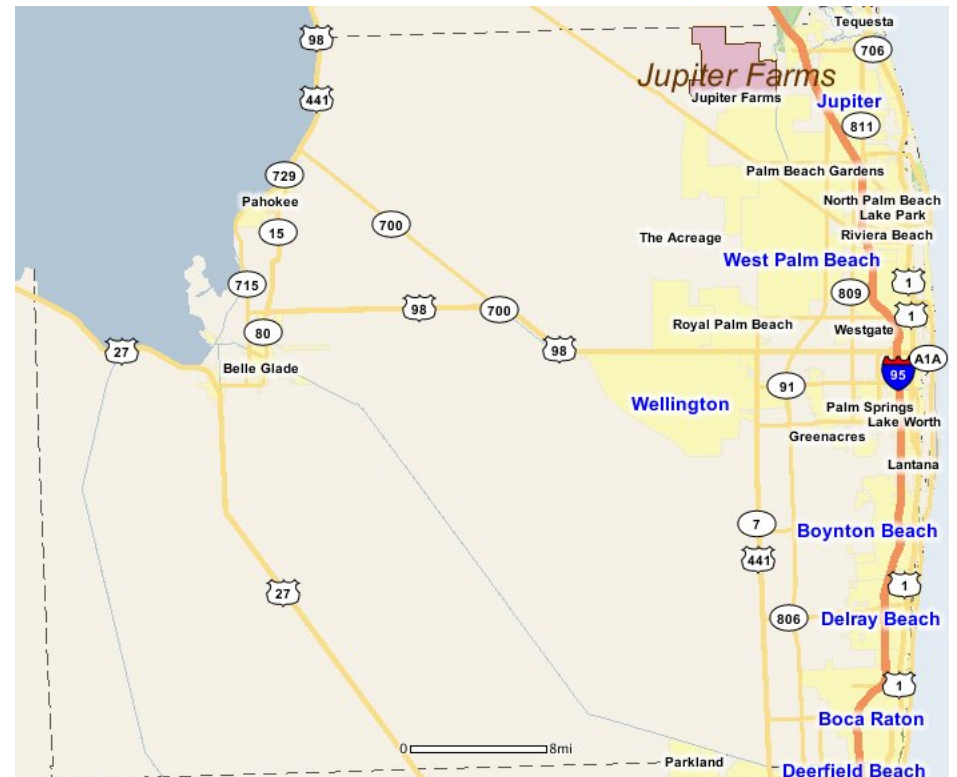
98
Tequesta
706
Jupiter Farms
Jupiter Farms
Jupiter
441
811
729
Palm Beach Gardens
Pahokee
North Palm Beach
Lake Park
700
15
The Acreage
Riviera Beach
West Palm Beach
715
1
809
98
700
1
80
Royal Palm Beach
Westgate
27
98
A1A
Belle Glade
95
91
Wellington
Palm Springs
Lake Worth
Greenacres
Lantana
7
Boynton Beach
441
27
1
806
Delray Beach
1
Boca Raton
0
8mi
Parkland
Deerfield Beach